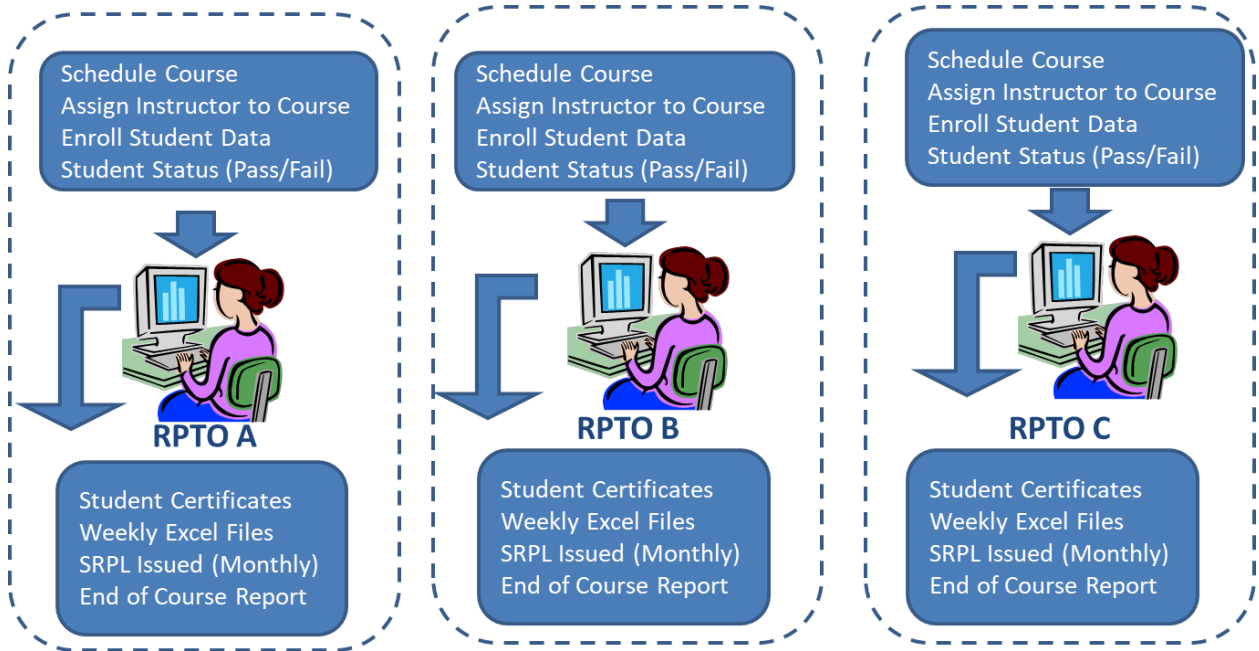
Schedule Course
Assign Instructor to Course
Enroll Student Data
Student Status (Pass/Fail)

RPTO A

Student Certificates
Weekly Excel Files
SRPL Issued (Monthly)
End of Course Report

Schedule Course
Assign Instructor to Course
Enroll Student Data
Student Status (Pass/Fail)

RPTO B

Student Certificates
Weekly Excel Files
SRPL Issued (Monthly)
End of Course Report

Schedule Course
Assign Instructor to Course
Enroll Student Data
Student Status (Pass/Fail)

RPTO C

Student Certificates
Weekly Excel Files
SRPL Issued (Monthly)
End of Course Report